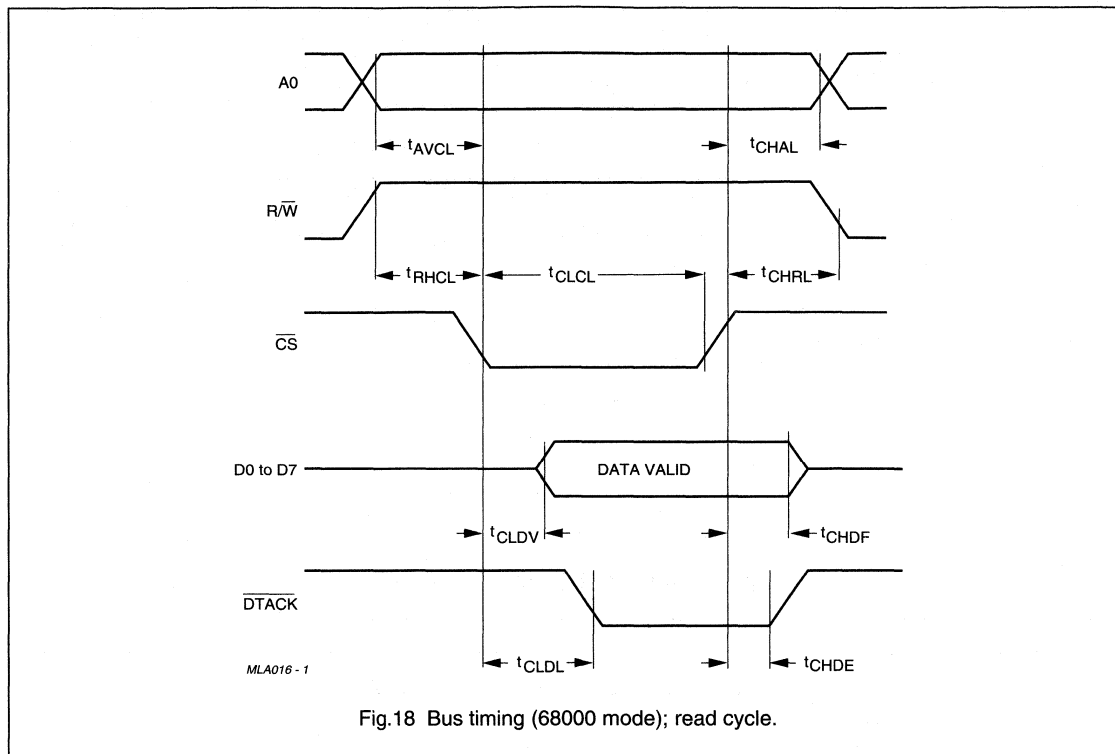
A0

$t_{AVCL}$

$t_{CHAL}$

R/$\overline{W}$

$t_{RHCL}$

$t_{CLCL}$

$t_{CHRL}$

$\overline{CS}$

D0 to D7

DATA VALID

$t_{CLDV}$

$t_{CHDF}$

$\overline{DTACK}$

MLA016 - 1

$t_{CLDL}$

$t_{CHDE}$

Fig.18 Bus timing (68000 mode); read cycle.